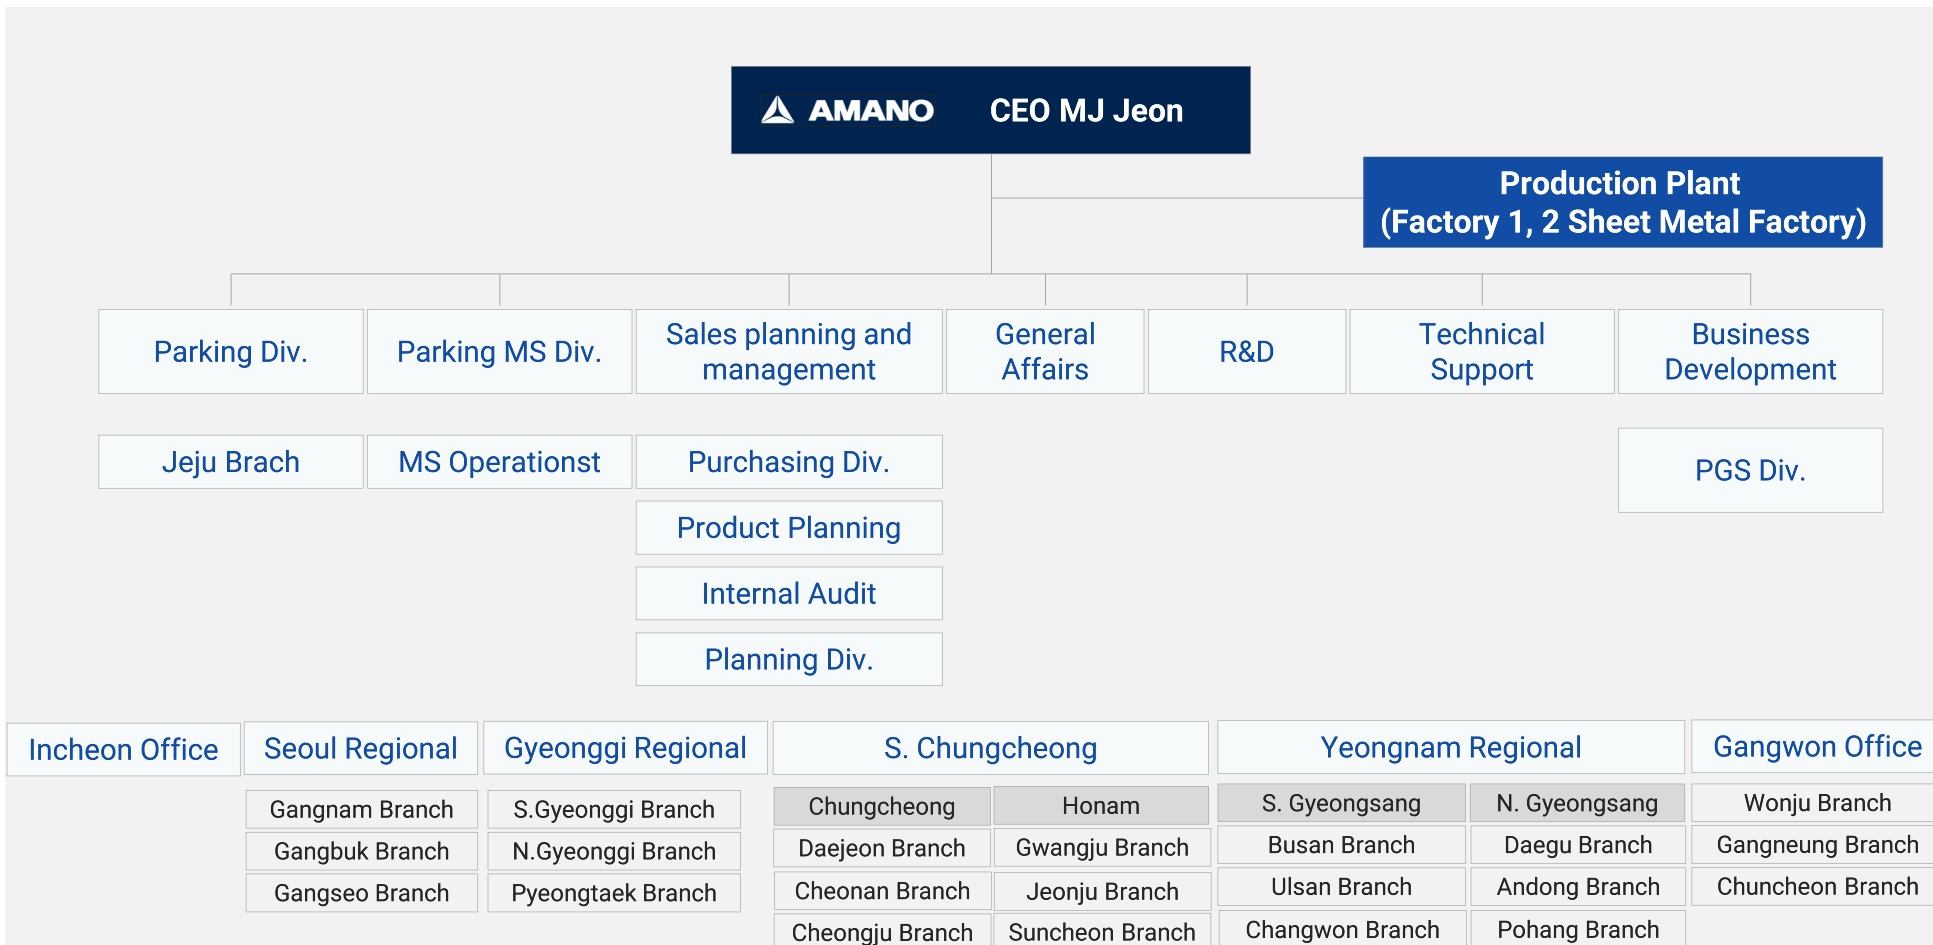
AMANO CEO MJ Jeon

Production Plant
(Factory 1, 2 Sheet Metal Factory)

Parking Div.
Parking MS Div.
Sales planning and management
General Affairs
R&D
Technical Support
Business Development

Jeju Brach
MS Operationst
Purchasing Div.
Product Planning
Internal Audit
Planning Div.
PGS Div.

Incheon Office
Seoul Regional
Gyeonggi Regional
S. Chungcheong
Yeongnam Regional
Gangwon Office

Gangnam Branch
Gangbuk Branch
Gangseo Branch

S.Gyeonggi Branch
N.Gyeonggi Branch
Pyeongtaek Branch

Chungcheong
Daejeon Branch
Cheonan Branch
Cheongju Branch

Honam
Gwangju Branch
Jeonju Branch
Suncheon Branch

S. Gyeongsang
Busan Branch
Ulsan Branch
Changwon Branch

N. Gyeongsang
Daegu Branch
Andong Branch
Pohang Branch

Wonju Branch
Gangneung Branch
Chuncheon Branch